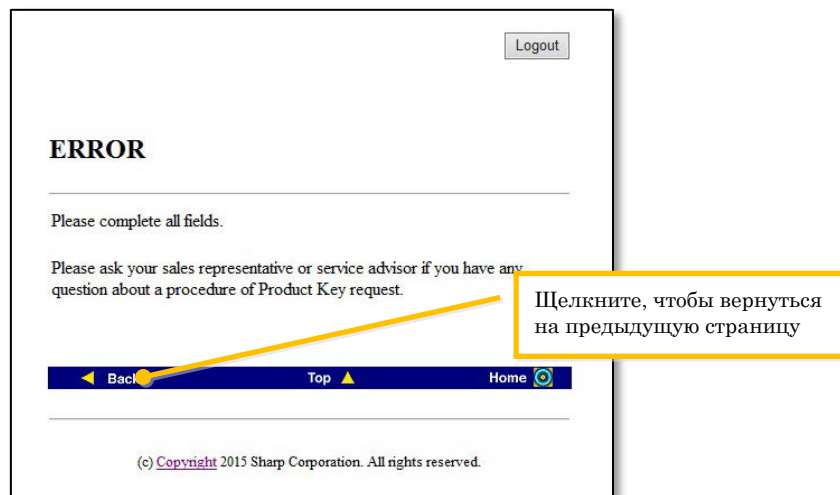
Logout

ERROR

Please complete all fields.

Please ask your sales representative or service advisor if you have any question about a procedure of Product Key request.

Щелкните, чтобы вернуться на предыдущую страницу

Back Top Home

(c) Copyright 2015 Sharp Corporation. All rights reserved.